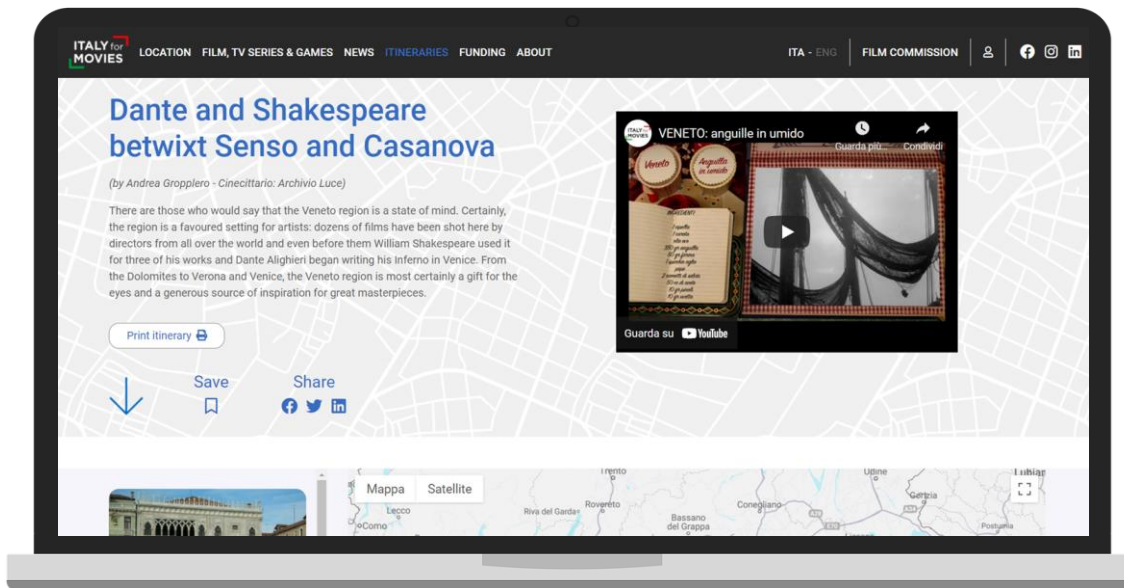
ITALY for MOVIES LOCATION FILM, TV SERIES & GAMES NEWS ITINERARIES FUNDING ABOUT

ITA - ENG FILM COMMISSION

Dante and Shakespeare betwixt Senso and Casanova

(by Andrea Gropplero - Cinecittario: Archivio Luce)

There are those who would say that the Veneto region is a state of mind. Certainly, the region is a favoured setting for artists: dozens of films have been shot here by directors from all over the world and even before them William Shakespeare used it for three of his works and Dante Alighieri began writing his Inferno in Venice. From the Dolomites to Verona and Venice, the Veneto region is most certainly a gift for the eyes and a generous source of inspiration for great masterpieces.

Print itinerary

Save

Share

VENETO: anguille in umido

Guarda più... Condividi

Veneto Anguille in umido

Guarda su YouTube

Mappa Satellite

Trento Udine Lubiar Gorizia Lecco Riva del Garda Rovereto Conegliano Bassano del Grappa Como Postumia